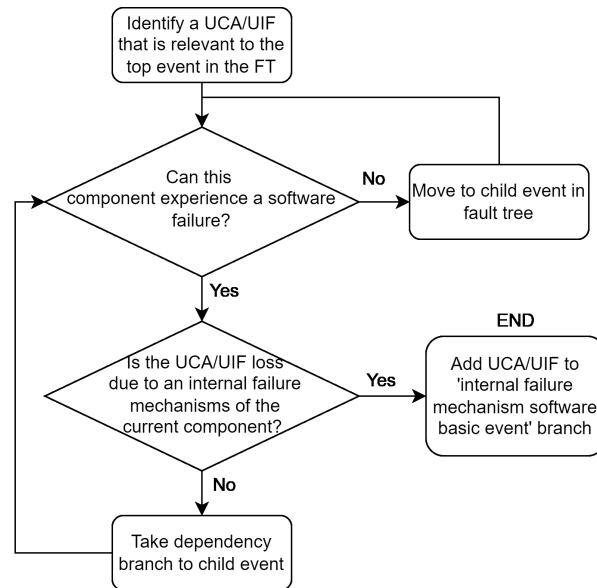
Identify a UCA/UIF that is relevant to the top event in the FT

Can this component experience a software failure?

No

Move to child event in fault tree

Yes

END

Is the UCA/UIF loss due to an internal failure mechanisms of the current component?

Yes

Add UCA/UIF to 'internal failure mechanism software basic event' branch

No

Take dependency branch to child event